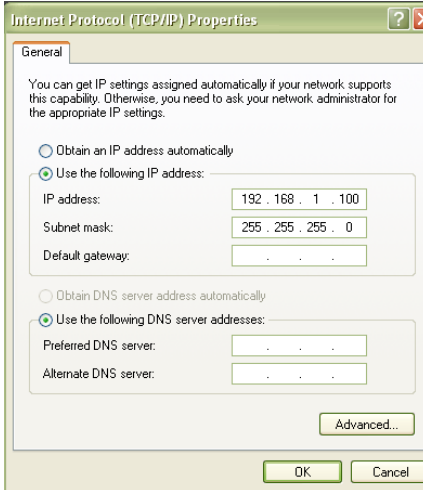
Internet Protocol (TCP/IP) Properties

General

You can get IP settings assigned automatically if your network supports this capability. Otherwise, you need to ask your network administrator for the appropriate IP settings.

Obtain an IP address automatically

Use the following IP address:

IP address: 192 . 168 . 1 . 100

Subnet mask: 255 . 255 . 255 . 0

Default gateway: . . .

Obtain DNS server address automatically

Use the following DNS server addresses:

Preferred DNS server: . . .

Alternate DNS server: . . .

Advanced...

OK

Cancel